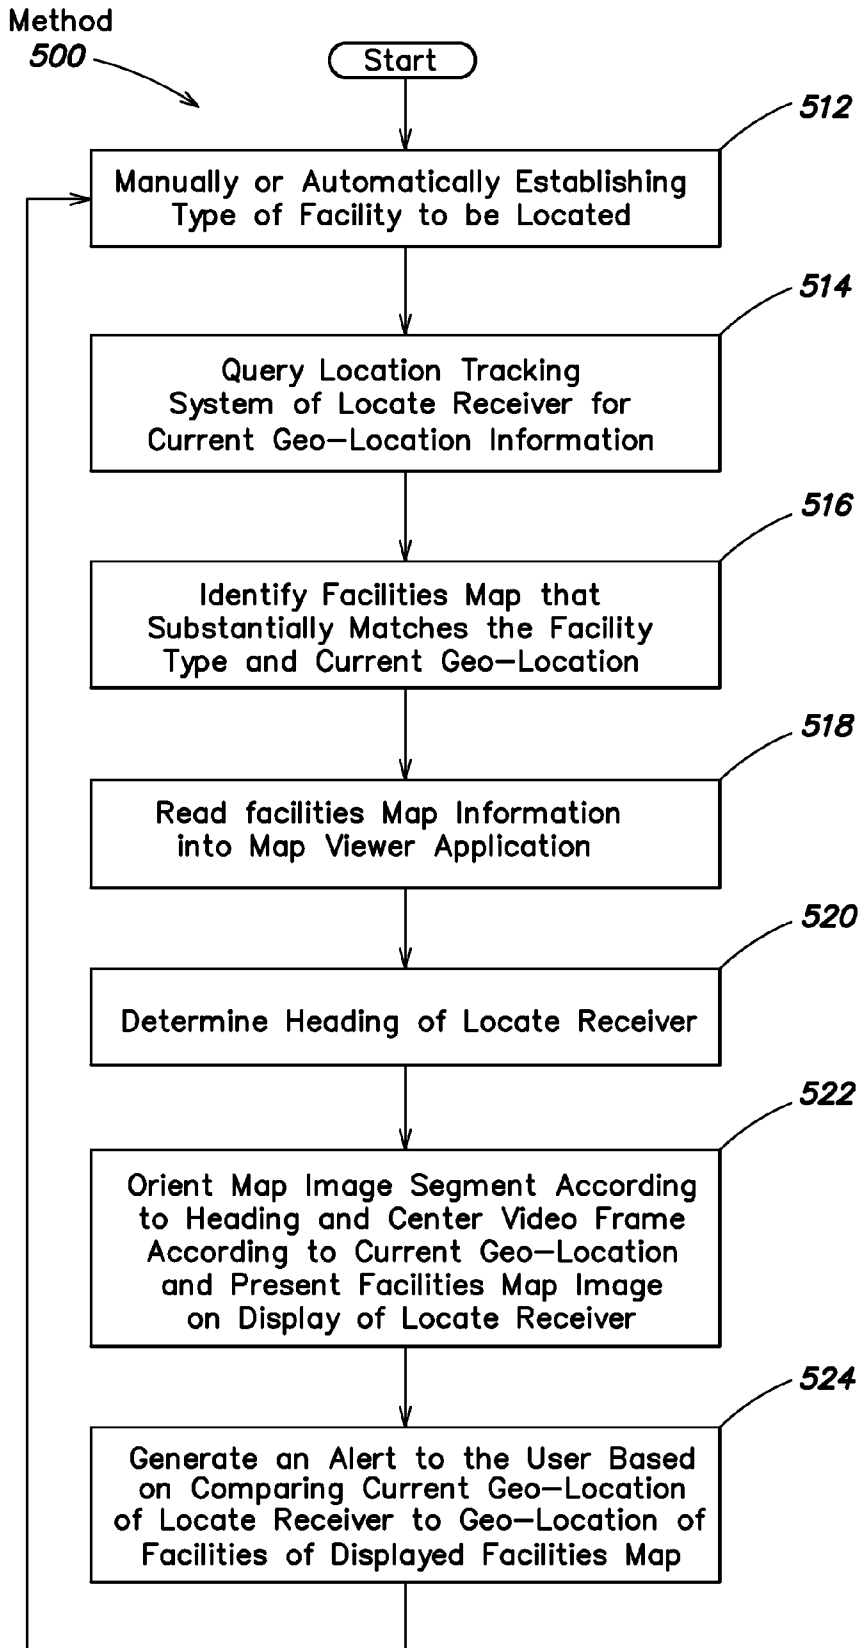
Method 500

Start

512
Manually or Automatically Establishing Type of Facility to be Located

514
Query Location Tracking System of Locate Receiver for Current Geo-Location Information

516
Identify Facilities Map that Substantially Matches the Facility Type and Current Geo-Location

518
Read facilities Map Information into Map Viewer Application

520
Determine Heading of Locate Receiver

522
Orient Map Image Segment According to Heading and Center Video Frame According to Current Geo-Location and Present Facilities Map Image on Display of Locate Receiver

524
Generate an Alert to the User Based on Comparing Current Geo-Location of Locate Receiver to Geo-Location of Facilities of Displayed Facilities Map